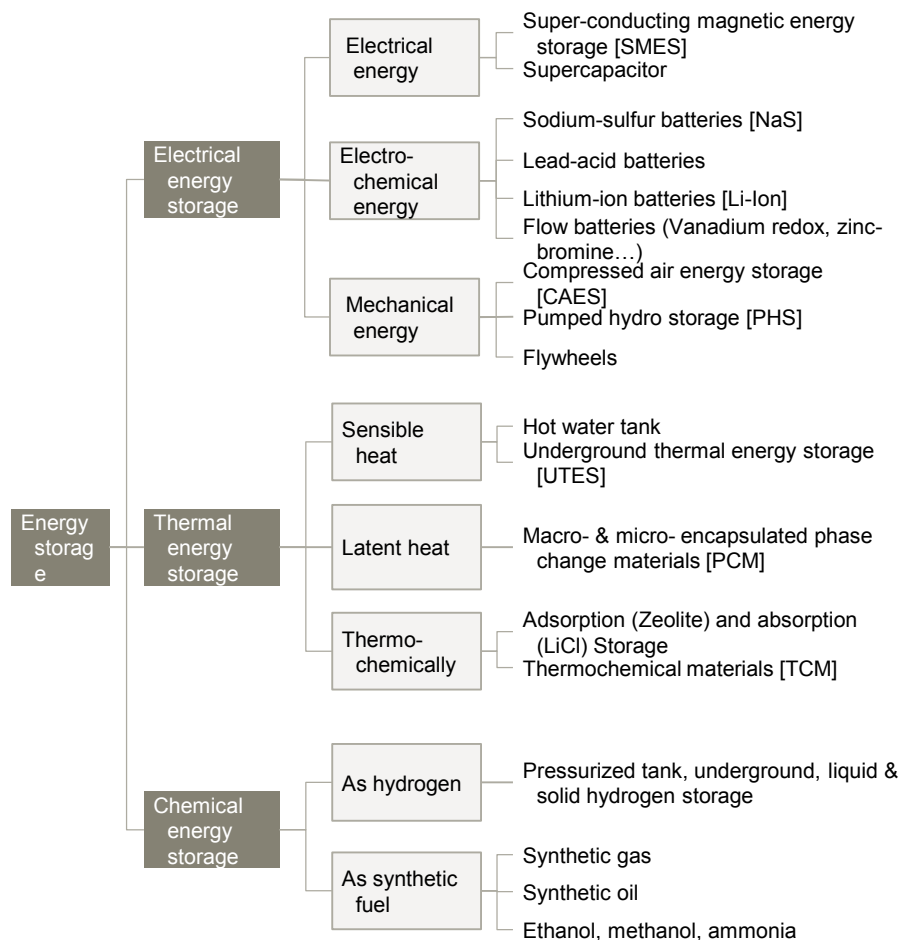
Energy storag e

Electrical energy storage

Electrical energy

Super-conducting magnetic energy storage [SMES]

Supercapacitor

Electro-chemical energy

Sodium-sulfur batteries [NaS]

Lead-acid batteries

Lithium-ion batteries [Li-Ion]

Flow batteries (Vanadium redox, zinc-bromine…)

Mechanical energy

Compressed air energy storage [CAES]

Pumped hydro storage [PHS]

Flywheels

Thermal energy storage

Sensible heat

Hot water tank

Underground thermal energy storage [UTES]

Latent heat

Macro- & micro- encapsulated phase change materials [PCM]

Thermo-chemically

Adsorption (Zeolite) and absorption (LiCl) Storage

Thermochemical materials [TCM]

Chemical energy storage

As hydrogen

Pressurized tank, underground, liquid & solid hydrogen storage

As synthetic fuel

Synthetic gas

Synthetic oil

Ethanol, methanol, ammonia